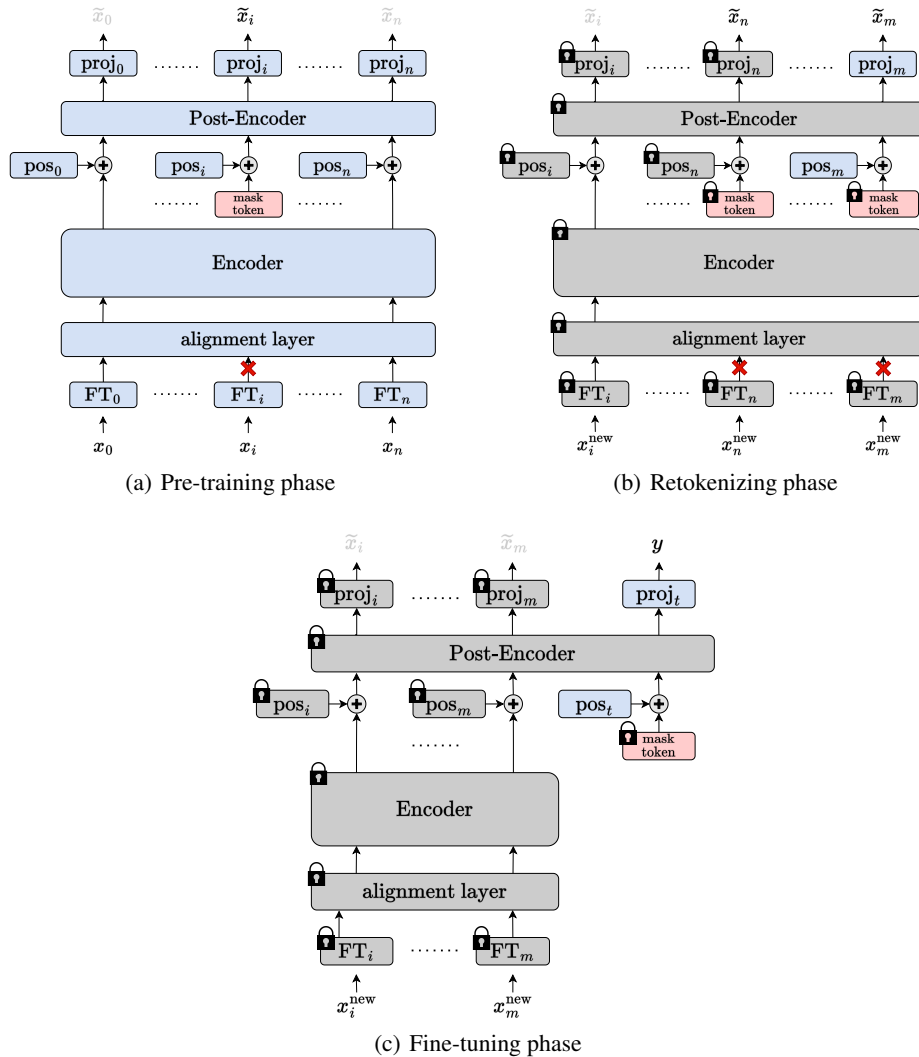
$\widetilde{x}_0$ $\widetilde{x}_i$ $\widetilde{x}_n$

$\text{proj}_0$ ....... $\text{proj}_i$ ....... $\text{proj}_n$

Post-Encoder

$\text{pos}_0$ $\text{pos}_i$ $\text{pos}_n$

....... mask token .......

Encoder

alignment layer

$\text{FT}_0$ ....... $\text{FT}_i$ ....... $\text{FT}_n$

$x_0$ $x_i$ $x_n$

(a) Pre-training phase

$\widetilde{x}_i$ $\widetilde{x}_n$ $\widetilde{x}_m$

$\text{proj}_i$ ....... $\text{proj}_n$ ....... $\text{proj}_m$

Post-Encoder

$\text{pos}_i$ $\text{pos}_n$ $\text{pos}_m$

....... mask token ....... mask token

Encoder

alignment layer

$\text{FT}_i$ ....... $\text{FT}_n$ ....... $\text{FT}_m$

$x_i^{\text{new}}$ $x_n^{\text{new}}$ $x_m^{\text{new}}$

(b) Retokenizing phase

$\widetilde{x}_i$ $\widetilde{x}_m$ $y$

$\text{proj}_i$ ....... $\text{proj}_m$ $\text{proj}_t$

Post-Encoder

$\text{pos}_i$ $\text{pos}_m$ $\text{pos}_t$

....... mask token

Encoder

alignment layer

$\text{FT}_i$ ....... $\text{FT}_m$

$x_i^{\text{new}}$ $x_m^{\text{new}}$

(c) Fine-tuning phase